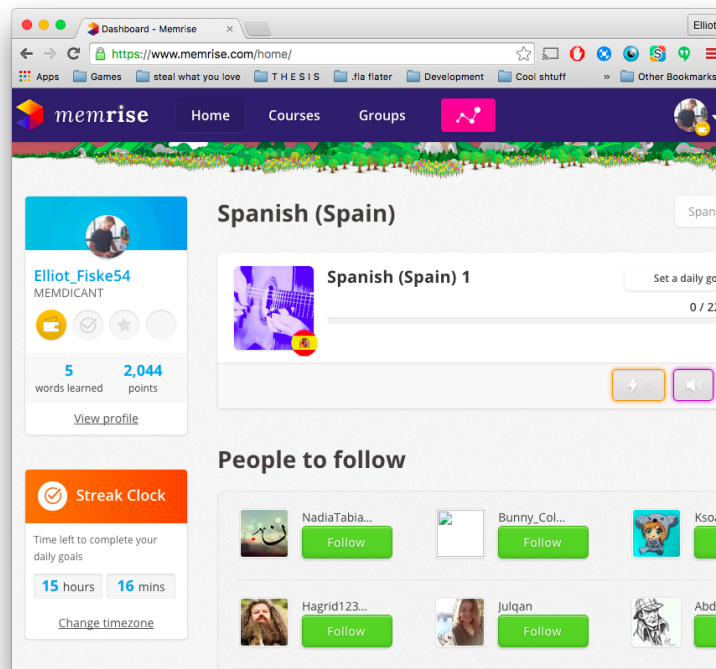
Dashboard - Memrise

Elliot

https://www.memrise.com/home/

Apps Games steal what you love T H E S I S .fla flater Development Cool shtuff » Other Bookmarks

memrise Home Courses Groups

Elliot_Fiske54
MEMDICANT

5
words learned

2,044
points

View profile

Streak Clock

Time left to complete your daily goals

15 hours 16 mins

Change timezone

Spanish (Spain)

Span

Spanish (Spain) 1

Set a daily go

0 / 2

People to follow

NadiaTabia...
Follow

Bunny_Col...
Follow

Kso

Hagrid123...
Follow

Julqan
Follow

Abd